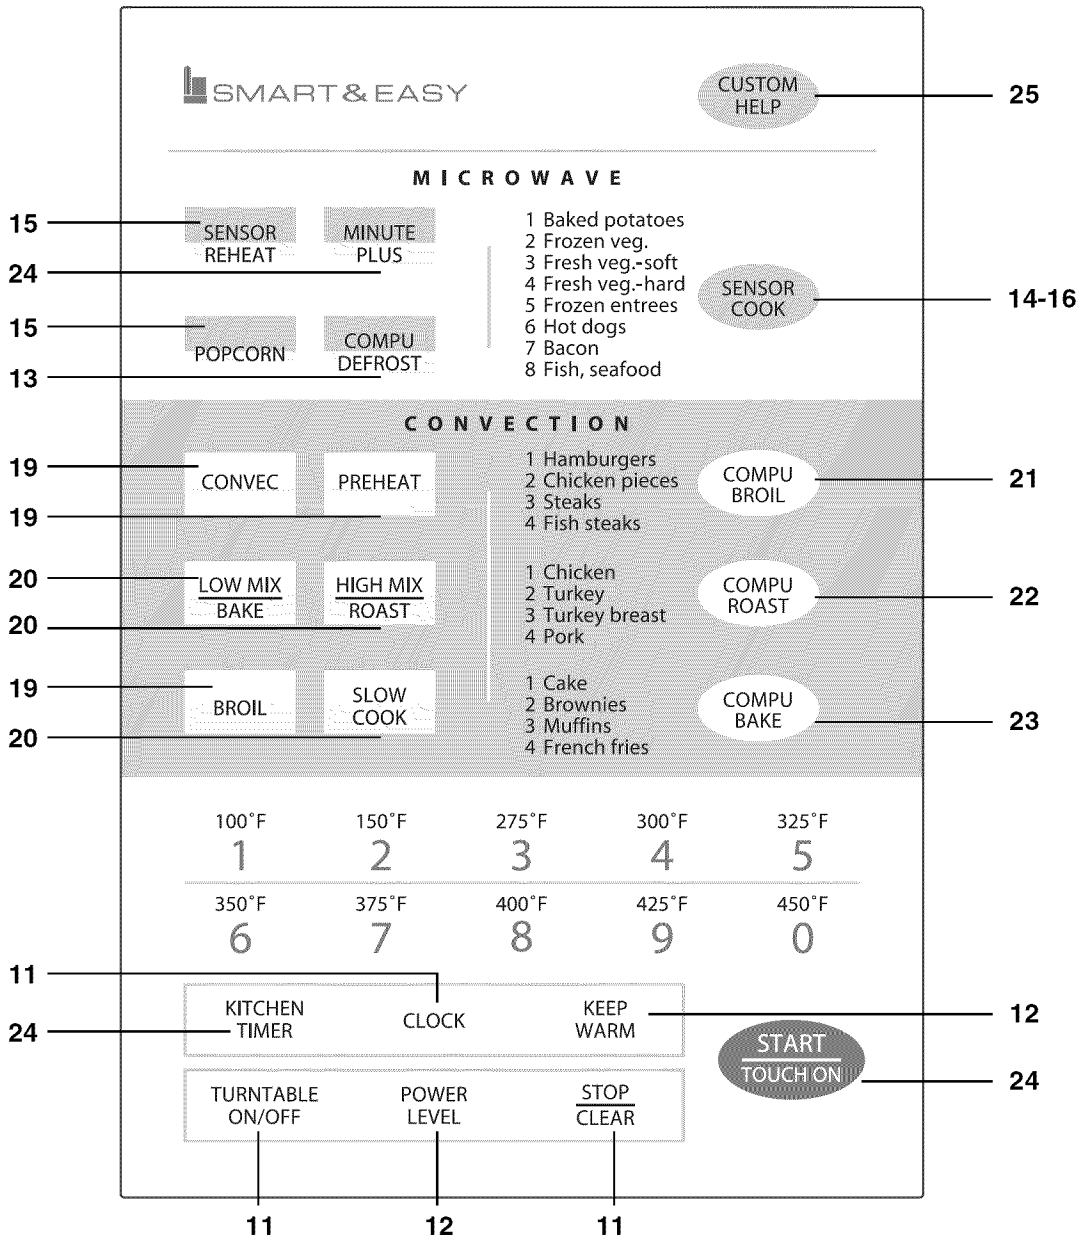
SMART&EASY

CUSTOM HELP 25

MICROWAVE

15 SENSOR REHEAT
24 MINUTE PLUS
15 POPCORN
13 COMPU DEFROST

1 Baked potatoes
2 Frozen veg.
3 Fresh veg.-soft
4 Fresh veg.-hard
5 Frozen entrees
6 Hot dogs
7 Bacon
8 Fish, seafood

SENSOR COOK 14-16

CONVECTION

19 CONVEC
19 PREHEAT
20 LOW MIX BAKE
20 HIGH MIX ROAST
19 BROIL
20 SLOW COOK

1 Hamburgers
2 Chicken pieces
3 Steaks
4 Fish steaks

COMPU BROIL 21

1 Chicken
2 Turkey
3 Turkey breast
4 Pork

COMPU ROAST 22

1 Cake
2 Brownies
3 Muffins
4 French fries

COMPU BAKE 23

100˚F 1
150˚F 2
275˚F 3
300˚F 4
325˚F 5
350˚F 6
375˚F 7
400˚F 8
425˚F 9
450˚F 0

11 CLOCK
24 KITCHEN TIMER
KEEP WARM 12
START TOUCH ON 24

TURNTABLE ON/OFF
POWER LEVEL
STOP CLEAR

11 12 11